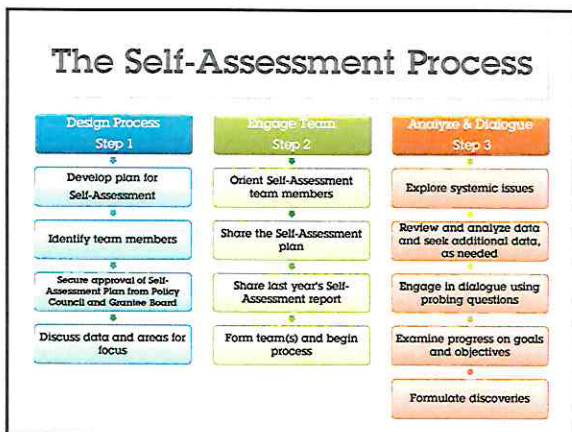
The Self-Assessment Process

Design Process
Step 1

Develop plan for Self-Assessment

Identify team members

Secure approval of Self-Assessment Plan from Policy Council and Grantee Board

Discuss data and areas for focus

Engage Team
Step 2

Orient Self-Assessment team members

Share the Self-Assessment plan

Share last year's Self-Assessment report

Form team(s) and begin process

Analyze & Dialogue
Step 3

Explore systemic issues

Review and analyze data and seek additional data, as needed

Engage in dialogue using probing questions

Examine progress on goals and objectives

Formulate discoveries